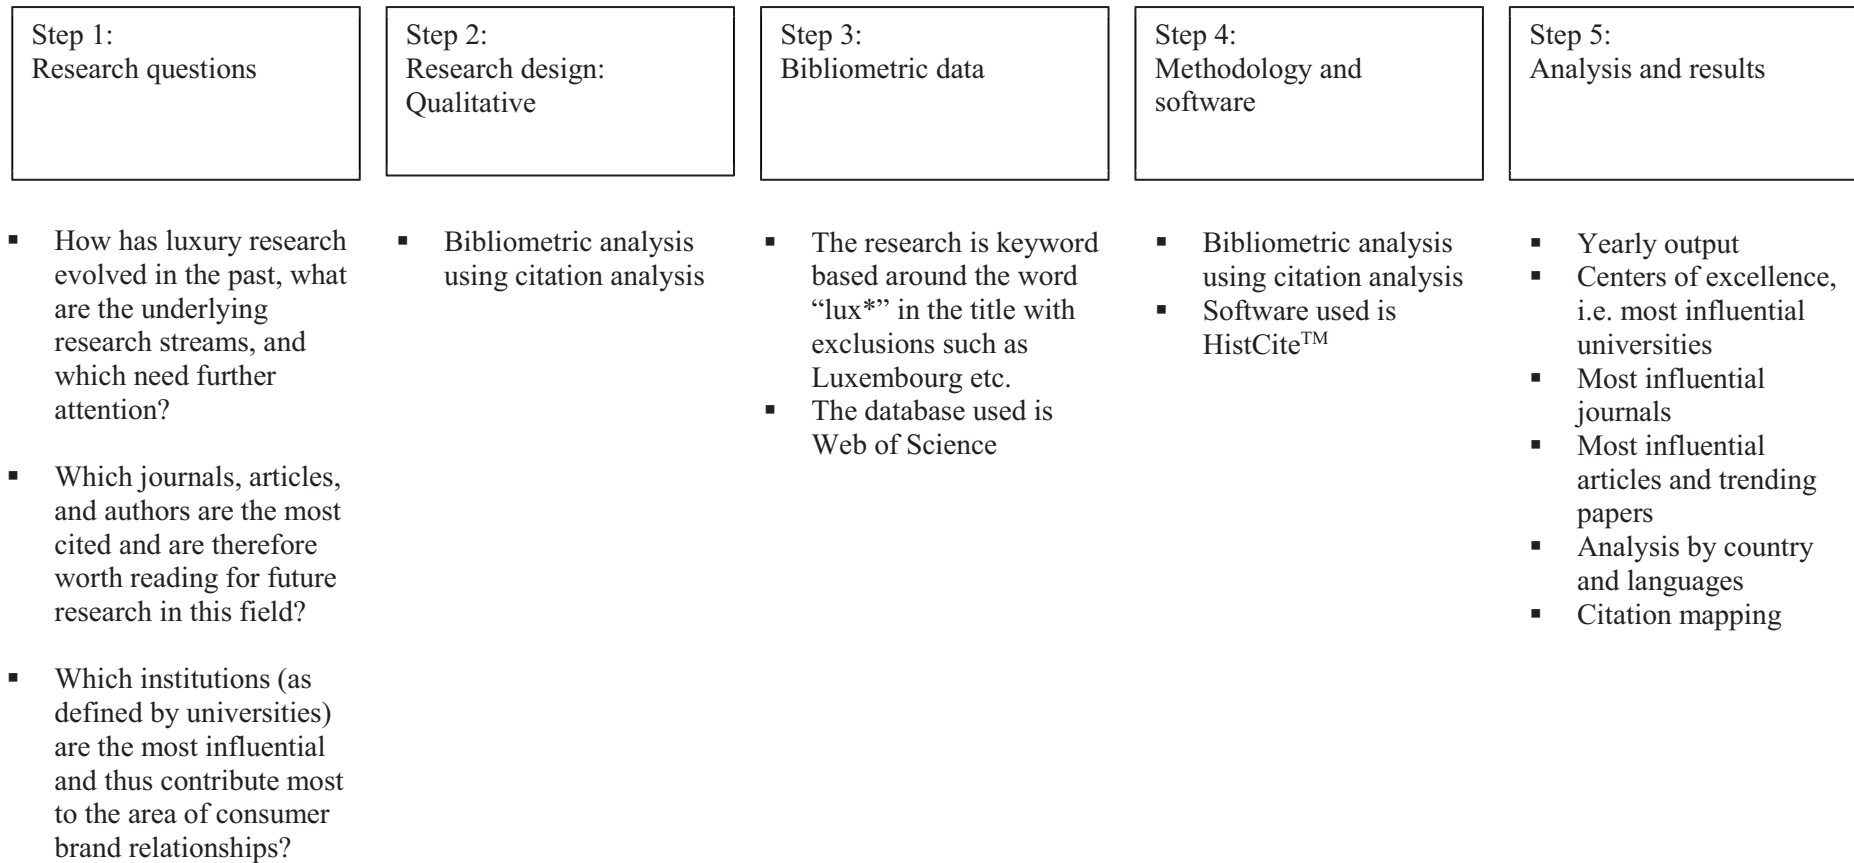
Step 1:
Research questions

- How has luxury research evolved in the past, what are the underlying research streams, and which need further attention?
- Which journals, articles, and authors are the most cited and are therefore worth reading for future research in this field?
- Which institutions (as defined by universities) are the most influential and thus contribute most to the area of consumer brand relationships?

Step 2:
Research design: Qualitative

- Bibliometric analysis using citation analysis

Step 3:
Bibliometric data

- The research is keyword based around the word "lux*" in the title with exclusions such as Luxembourg etc.
- The database used is Web of Science

Step 4:
Methodology and software

- Bibliometric analysis using citation analysis
- Software used is HistCite$^{TM}$

Step 5:
Analysis and results

- Yearly output
- Centers of excellence, i.e. most influential universities
- Most influential journals
- Most influential articles and trending papers
- Analysis by country and languages
- Citation mapping